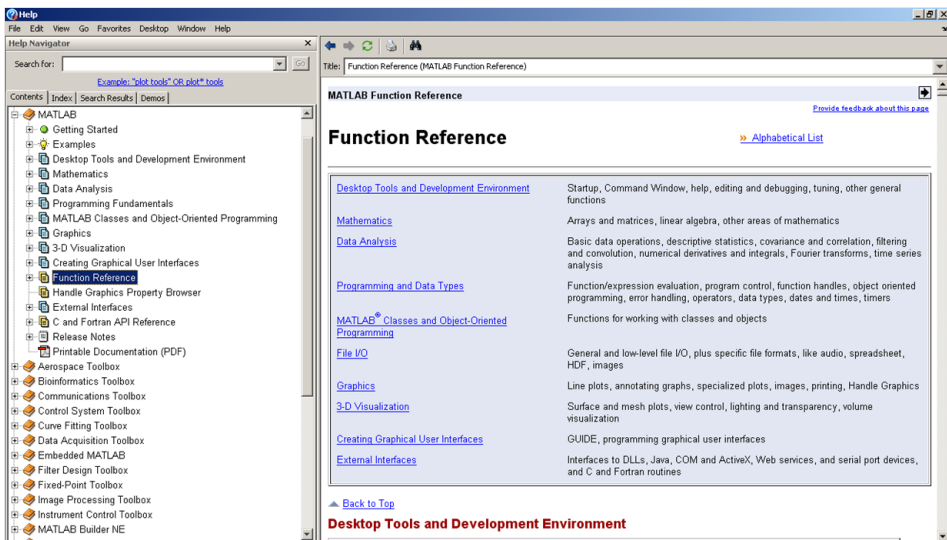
Help

File Edit View Go Favorites Desktop Window Help

Help Navigator

Search for: Go

Example: "plot tools" OR plot* tools

Contents | Index | Search Results | Demos

MATLAB
Getting Started
Examples
Desktop Tools and Development Environment
Mathematics
Data Analysis
Programming Fundamentals
MATLAB Classes and Object-Oriented Programming
Graphics
3-D Visualization
Creating Graphical User Interfaces
Function Reference
Handle Graphics Property Browser
External Interfaces
C and Fortran API Reference
Release Notes
Printable Documentation (PDF)
Aerospace Toolbox
Bioinformatics Toolbox
Communications Toolbox
Control System Toolbox
Curve Fitting Toolbox
Data Acquisition Toolbox
Embedded MATLAB
Filter Design Toolbox
Fixed-Point Toolbox
Image Processing Toolbox
Instrument Control Toolbox
MATLAB Builder NE

Title: Function Reference (MATLAB Function Reference)

MATLAB Function Reference

Provide feedback about this page

Function Reference

» Alphabetical List

| | |
|---|---|
| Desktop Tools and Development Environment | Startup, Command Window, help, editing and debugging, tuning, other general functions |
| Mathematics | Arrays and matrices, linear algebra, other areas of mathematics |
| Data Analysis | Basic data operations, descriptive statistics, covariance and correlation, filtering and convolution, numerical derivatives and integrals, Fourier transforms, time series analysis |
| Programming and Data Types | Function/expression evaluation, program control, function handles, object oriented programming, error handling, operators, data types, dates and times, timers |
| MATLAB® Classes and Object-Oriented Programming | Functions for working with classes and objects |
| File I/O | General and low-level file I/O, plus specific file formats, like audio, spreadsheet, HDF, images |
| Graphics | Line plots, annotating graphs, specialized plots, images, printing, Handle Graphics |
| 3-D Visualization | Surface and mesh plots, view control, lighting and transparency, volume visualization |
| Creating Graphical User Interfaces | GUIDE, programming graphical user interfaces |
| External Interfaces | Interfaces to DLLs, Java, COM and ActiveX, Web services, and serial port devices, and C and Fortran routines |

Back to Top

Desktop Tools and Development Environment